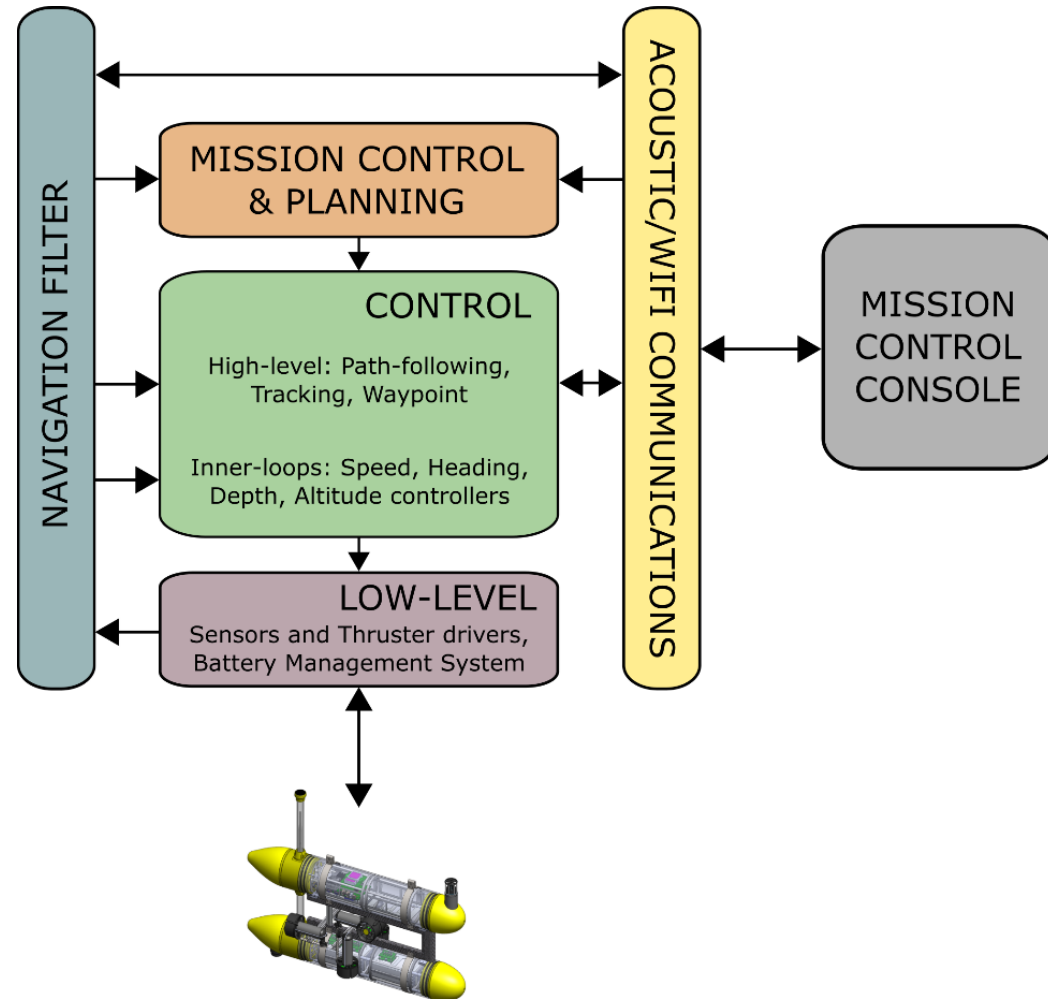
NAVIGATION FILTER

MISSION CONTROL & PLANNING

CONTROL

High-level: Path-following, Tracking, Waypoint

Inner-loops: Speed, Heading, Depth, Altitude controllers

LOW-LEVEL

Sensors and Thruster drivers, Battery Management System

ACOUSTIC/WIFI COMMUNICATIONS

MISSION CONTROL CONSOLE